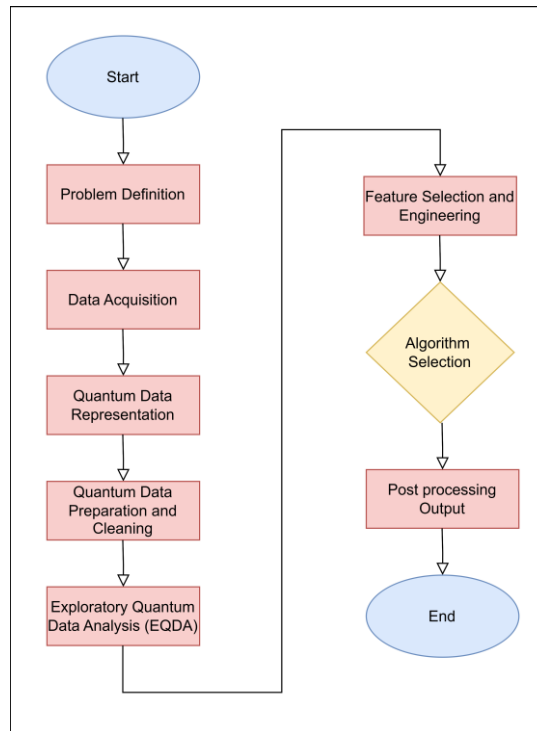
Start

Problem Definition

Data Acquisition

Quantum Data Representation

Quantum Data Preparation and Cleaning

Exploratory Quantum Data Analysis (EQDA)

Feature Selection and Engineering

Algorithm Selection

Post processing Output

End